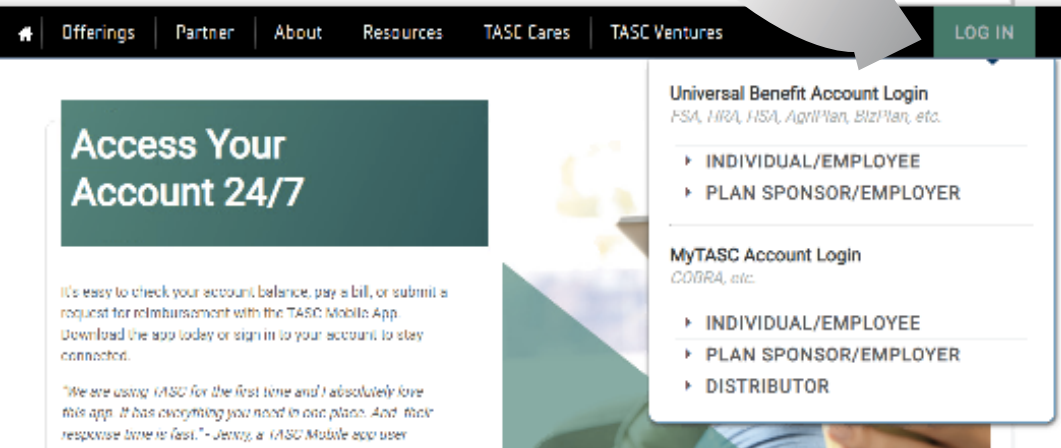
Offerings | Partner | About | Resources | TASC Cares | TASC Ventures | LOG IN

Access Your Account 24/7

It's easy to check your account balance, pay a bill, or submit a request for reimbursement with the TASC Mobile App. Download the app today or sign in to your account to stay connected.

"We are using TASC for the first time and I absolutely love this app. It has everything you need in one place. And their response time is fast." - Jenny, a TASC Mobile app user

Universal Benefit Account Login
FSA, HRA, HSA, AgriPlan, BizPlan, etc.

INDIVIDUAL/EMPLOYEE
PLAN SPONSOR/EMPLOYER

MyTASC Account Login
COBRA, etc.

INDIVIDUAL/EMPLOYEE
PLAN SPONSOR/EMPLOYER
DISTRIBUTOR